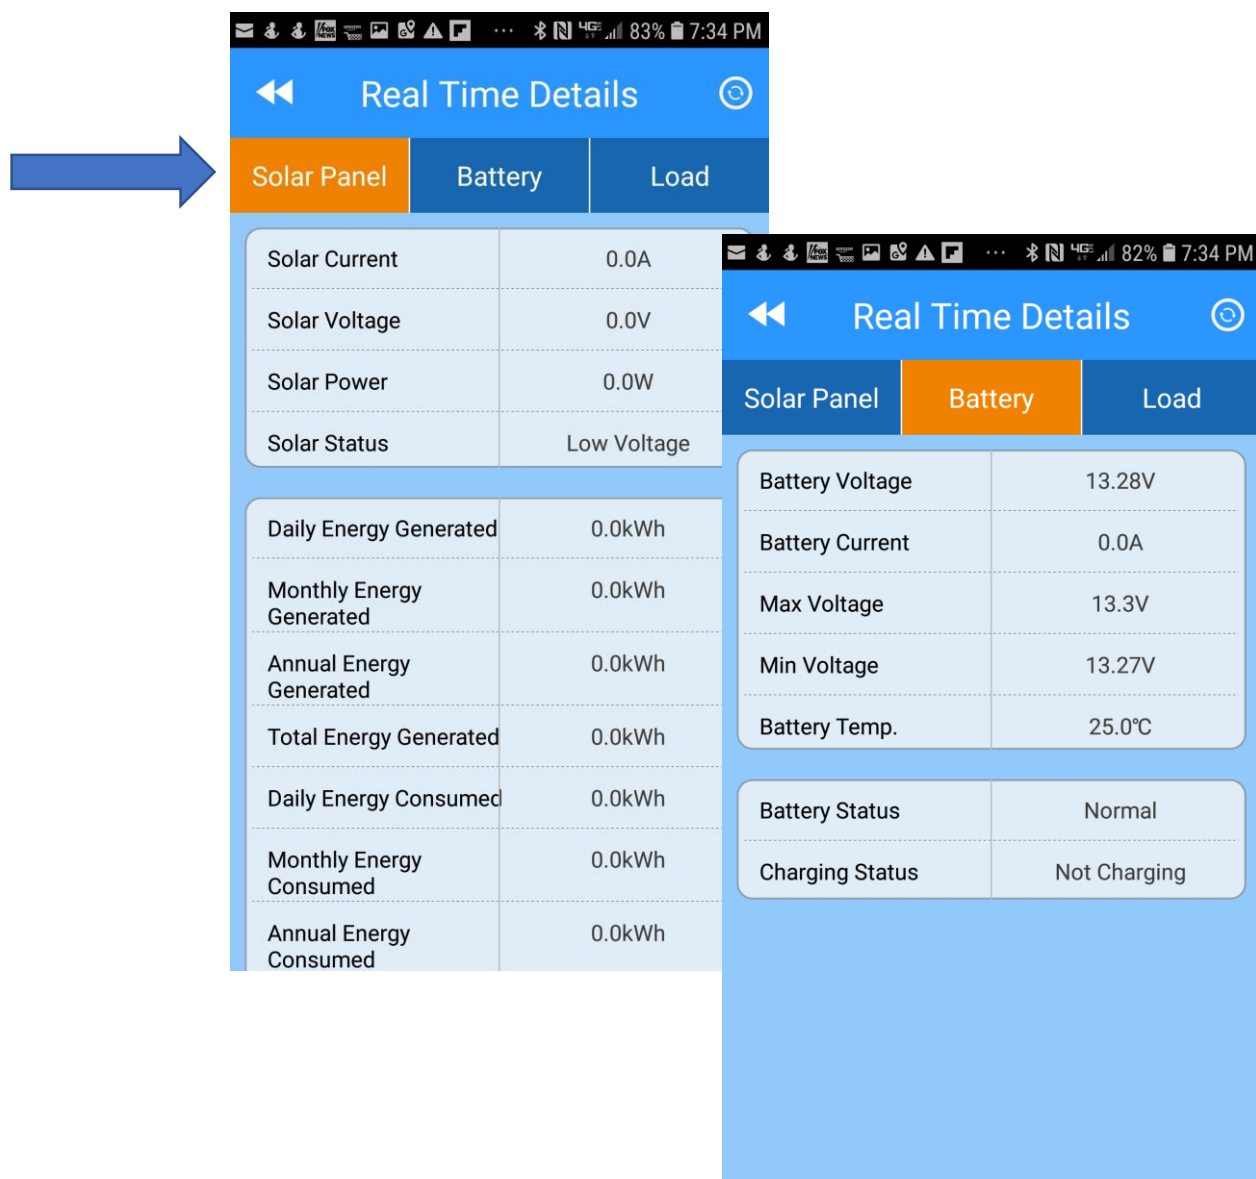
83% 7:34 PM

Real Time Details

| Solar Panel | Battery | Load |
|---|---|---|

| Solar Current | 0.0A |
|---|---|
| Solar Voltage | 0.0V |
| Solar Power | 0.0W |
| Solar Status | Low Voltage |

| Daily Energy Generated | 0.0kWh |
|---|---|
| Monthly Energy Generated | 0.0kWh |
| Annual Energy Generated | 0.0kWh |
| Total Energy Generated | 0.0kWh |
| Daily Energy Consumed | 0.0kWh |
| Monthly Energy Consumed | 0.0kWh |
| Annual Energy Consumed | 0.0kWh |

82% 7:34 PM

Real Time Details

| Solar Panel | Battery | Load |
|---|---|---|

| Battery Voltage | 13.28V |
|---|---|
| Battery Current | 0.0A |
| Max Voltage | 13.3V |
| Min Voltage | 13.27V |
| Battery Temp. | 25.0℃ |

| Battery Status | Normal |
|---|---|
| Charging Status | Not Charging |